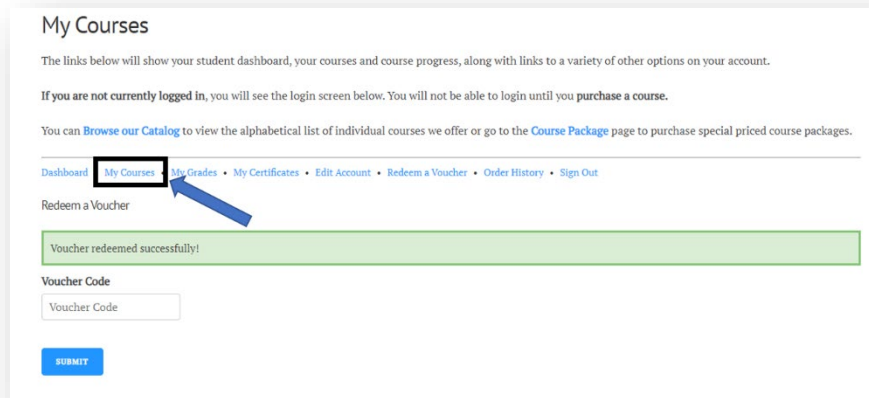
My Courses

The links below will show your student dashboard, your courses and course progress, along with links to a variety of other options on your account.

If you are not currently logged in, you will see the login screen below. You will not be able to login until you purchase a course.

You can Browse our Catalog to view the alphabetical list of individual courses we offer or go to the Course Package page to purchase special priced course packages.

Dashboard • My Courses • My Grades • My Certificates • Edit Account • Redeem a Voucher • Order History • Sign Out

Redeem a Voucher

Voucher redeemed successfully!

Voucher Code

Voucher Code

SUBMIT